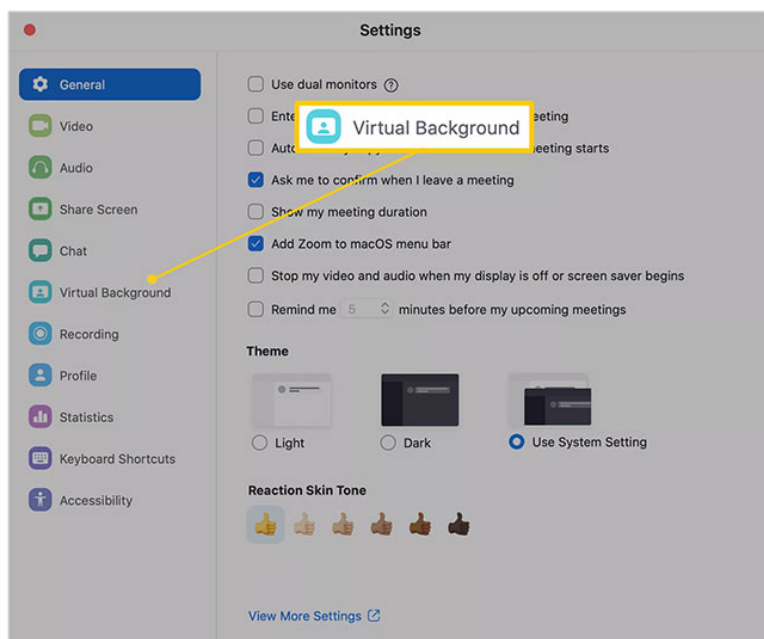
Settings

General
Video
Audio
Share Screen
Chat
Virtual Background
Recording
Profile
Statistics
Keyboard Shortcuts
Accessibility

Use dual monitors ?
Ente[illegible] eeting
Auto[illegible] eeting starts
Ask me to confirm when I leave a meeting
Show my meeting duration
Add Zoom to macOS menu bar
Stop my video and audio when my display is off or screen saver begins
Remind me 5 minutes before my upcoming meetings

Virtual Background

Theme
Light
Dark
Use System Setting

Reaction Skin Tone

View More Settings